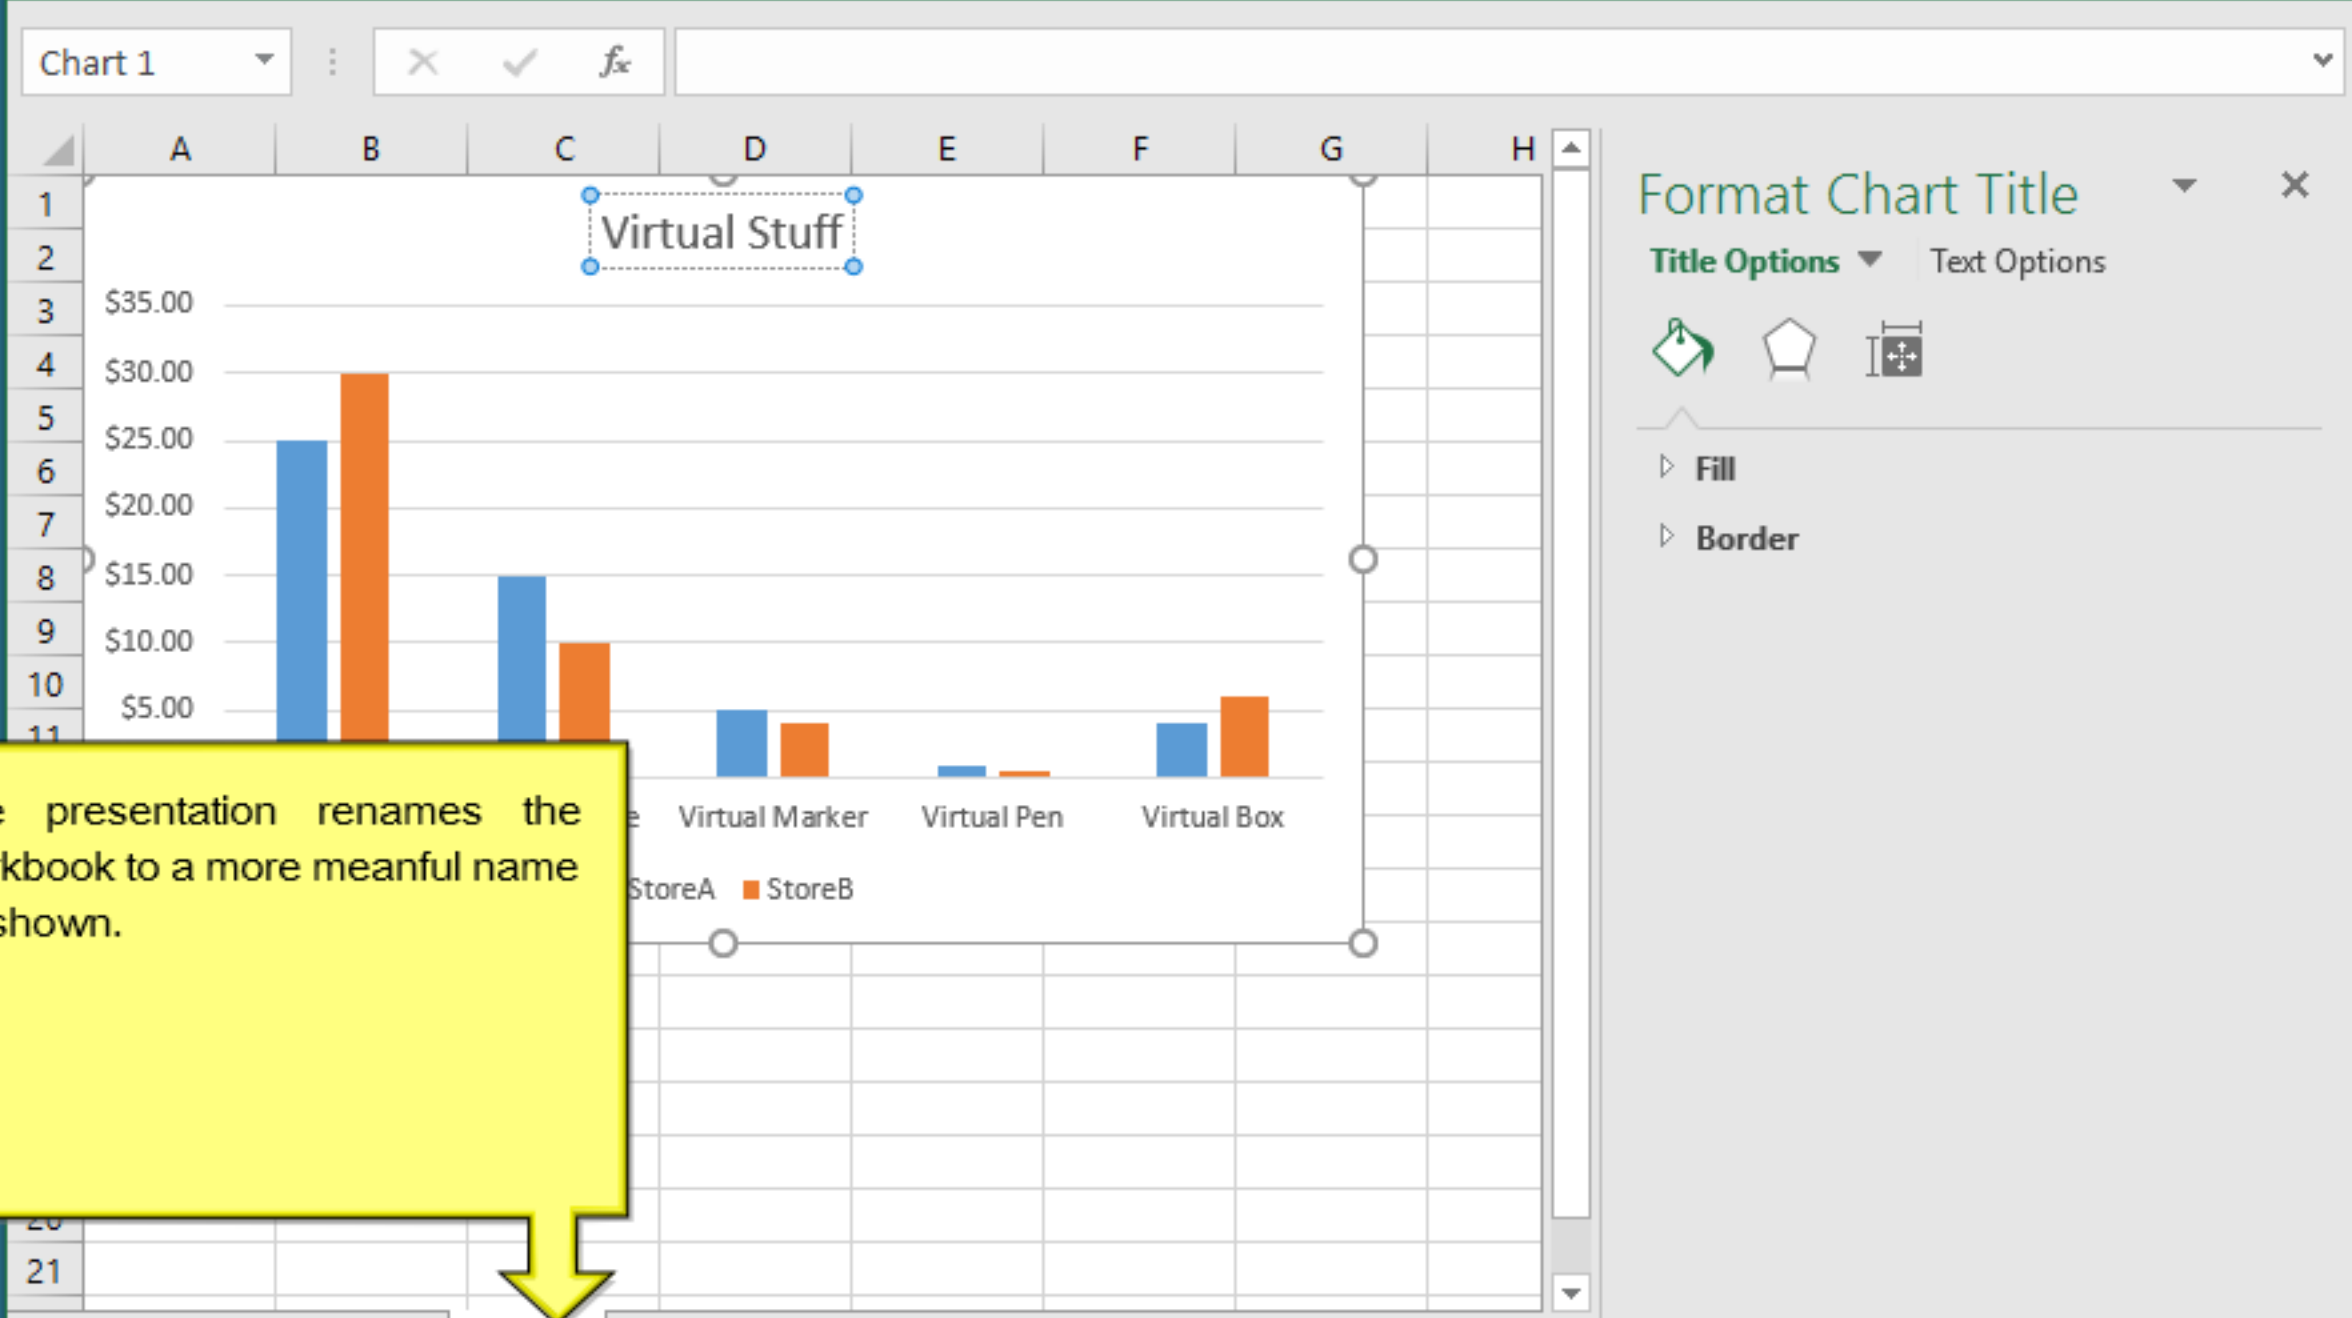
Chart 1

$f_x$

A B C D E F G H

1
2
3
4
5
6
7
8
9
10
11

Virtual Stuff

$35.00
$30.00
$25.00
$20.00
$15.00
$10.00
$5.00

e Virtual Marker Virtual Pen Virtual Box

StoreA StoreB

e presentation renames the kbook to a more meanful name shown.

21

Format Chart Title

Title Options Text Options

Fill

Border